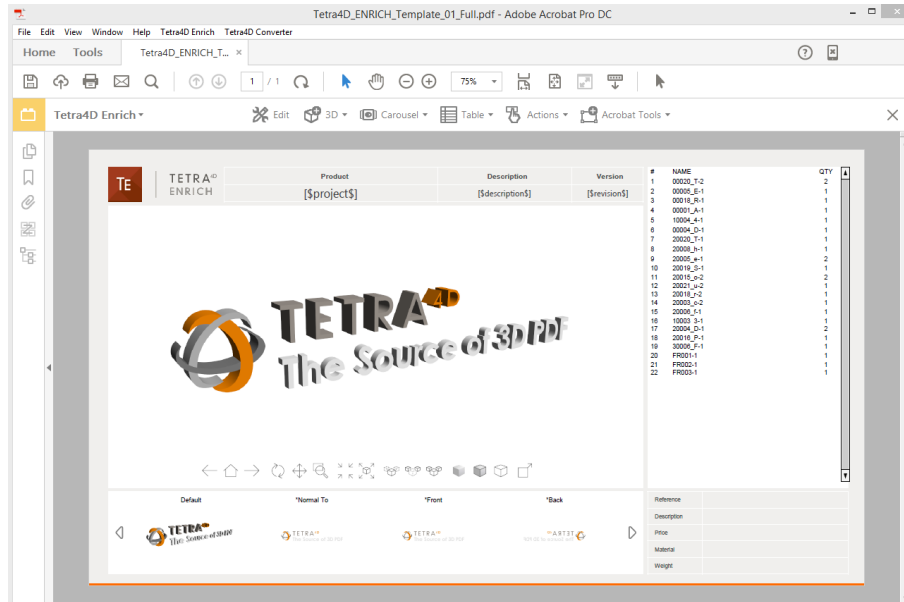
Tetra4D_ENRICH_Template_01_Full.pdf - Adobe Acrobat Pro DC

File Edit View Window Help Tetra4D Enrich Tetra4D Converter

Home Tools Tetra4D_ENRICH_T... ×

1 / 1 75%

Tetra4D Enrich ▾ Edit 3D ▾ Carousel ▾ Table ▾ Actions ▾ Acrobat Tools ▾

TE TETRA$^{4D}$ ENRICH

| Product | Description | Version |
|---|---|---|
| [$project$] | [$description$] | [$revision$] |

TETRA 4D
The Source of 3D PDF

| # | NAME | QTY |
|---|---|---|
| 1 | 00020_T-2 | 2 |
| 2 | 00005_E-1 | 1 |
| 3 | 00018_R-1 | 1 |
| 4 | 00001_A-1 | 1 |
| 5 | 10004_4-1 | 1 |
| 6 | 00004_D-1 | 1 |
| 7 | 20020_T-1 | 1 |
| 8 | 20008_h-1 | 1 |
| 9 | 20005_e-1 | 2 |
| 10 | 20019_S-1 | 1 |
| 11 | 20015_o-2 | 2 |
| 12 | 20021_u-2 | 1 |
| 13 | 20018_r-2 | 1 |
| 14 | 20003_c-2 | 1 |
| 15 | 20006_f-1 | 1 |
| 16 | 10003_3-1 | 1 |
| 17 | 20004_D-1 | 2 |
| 18 | 20016_P-1 | 1 |
| 19 | 30006_F-1 | 1 |
| 20 | FR001-1 | 1 |
| 21 | FR002-1 | 1 |
| 22 | FR003-1 | 1 |

Default *Normal To *Front *Back

TETRA The Source of 3D PDF

| Reference | |
|---|---|
| Description | |
| Price | |
| Material | |
| Weight | |